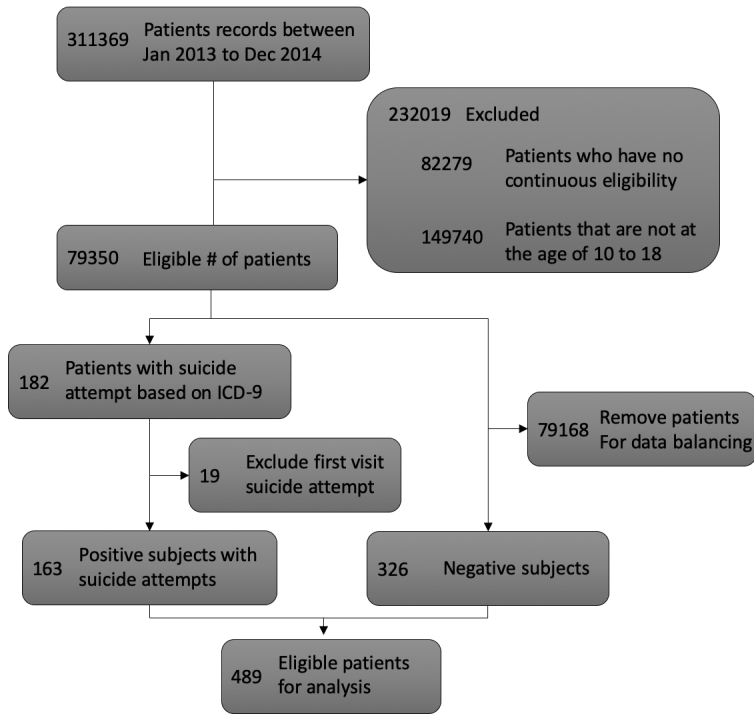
311369 Patients records between Jan 2013 to Dec 2014

232019 Excluded

82279 Patients who have no continuous eligibility

149740 Patients that are not at the age of 10 to 18

79350 Eligible # of patients

182 Patients with suicide attempt based on ICD-9

19 Exclude first visit suicide attempt

79168 Remove patients For data balancing

163 Positive subjects with suicide attempts

326 Negative subjects

489 Eligible patients for analysis